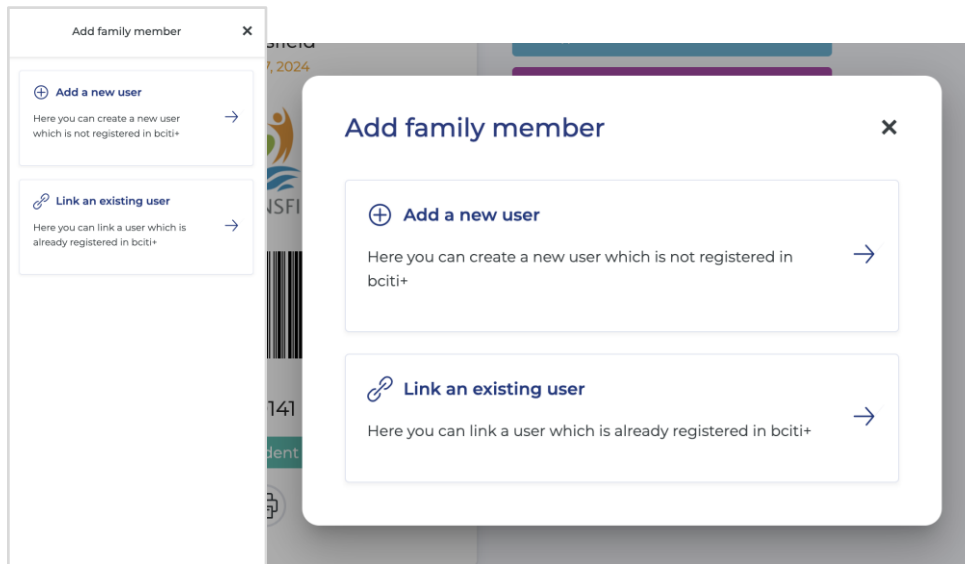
Add family member ×

Add a new user
Here you can create a new user which is not registered in bciti+ →

Link an existing user
Here you can link a user which is already registered in bciti+ →

sfield
7, 2024
NSFI
141
dent

Add family member ×

Add a new user
Here you can create a new user which is not registered in bciti+ →

Link an existing user
Here you can link a user which is already registered in bciti+ →